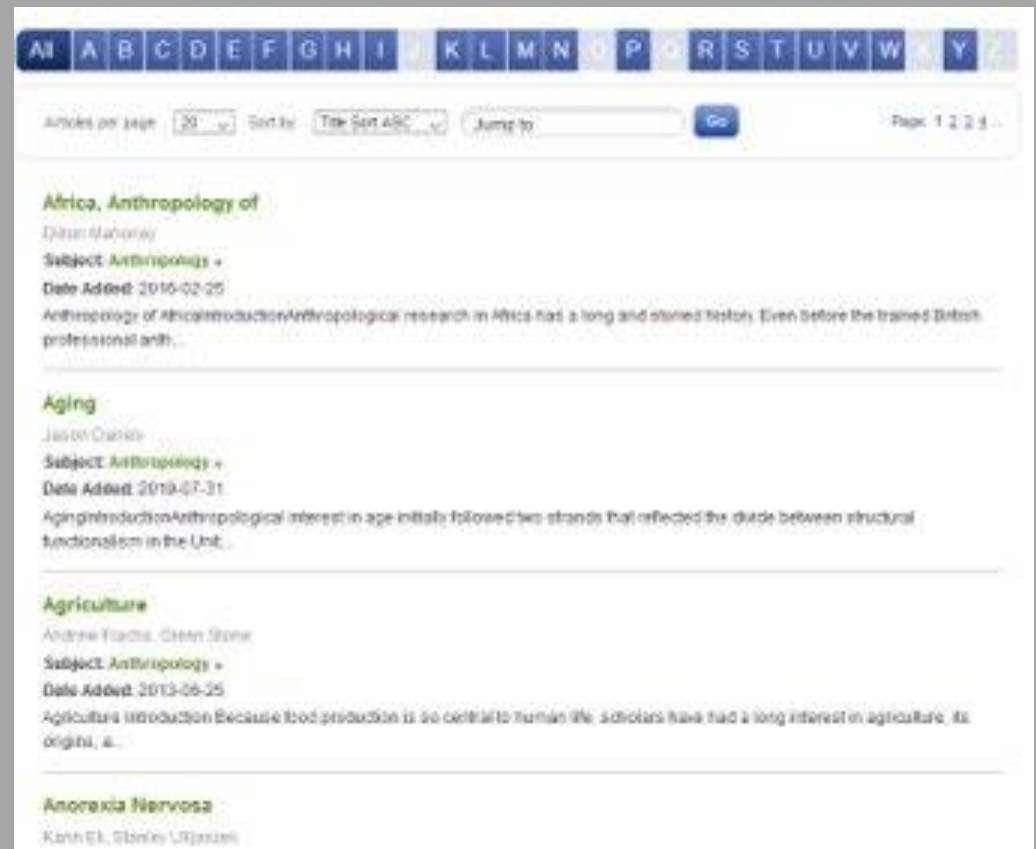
All A B C D E F G H I J K L M N O P Q R S T U V W X Y Z

Articles per page 20 Sort by Title Sort ASC Jump to Go Page 1 2 3 4 ...

Africa, Anthropology of

Dillon Mahoney

Subject: Anthropology »

Date Added: 2016-02-25

Anthropology of AfricaIntroductionAnthropological research in Africa has a long and storied history. Even before the trained British professional anth...

Aging

Jason Danely

Subject: Anthropology »

Date Added: 2019-07-31

AgingIntroductionAnthropological interest in age initially followed two strands that reflected the divide between structural functionalism in the Unit...

Agriculture

Andrew Flachs, Glenn Stone

Subject: Anthropology »

Date Added: 2013-06-25

Agriculture Introduction Because food production is so central to human life, scholars have had a long interest in agriculture, its origins, a...

Anorexia Nervosa

Karin Eli, Stanley Ulijaszek